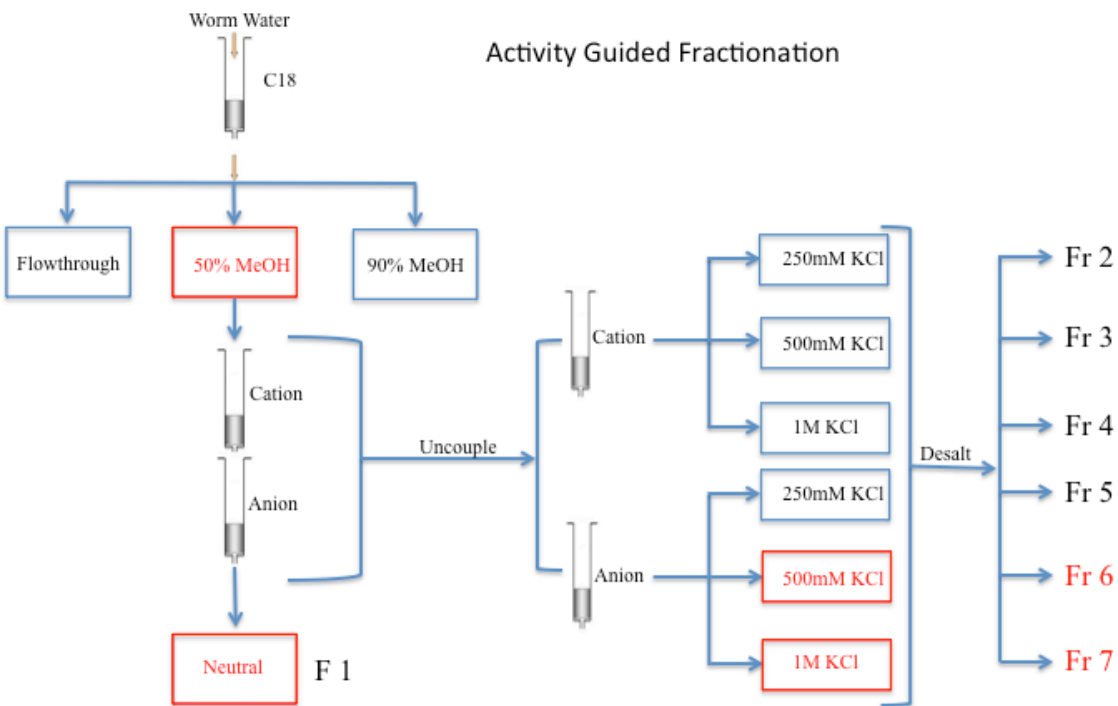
Worm Water

C18

Activity Guided Fractionation

Flowthrough

50% MeOH

90% MeOH

Cation

Anion

Uncouple

Neutral

F 1

Cation

Anion

250mM KCl

500mM KCl

1M KCl

250mM KCl

500mM KCl

1M KCl

Desalt

Fr 2

Fr 3

Fr 4

Fr 5

Fr 6

Fr 7